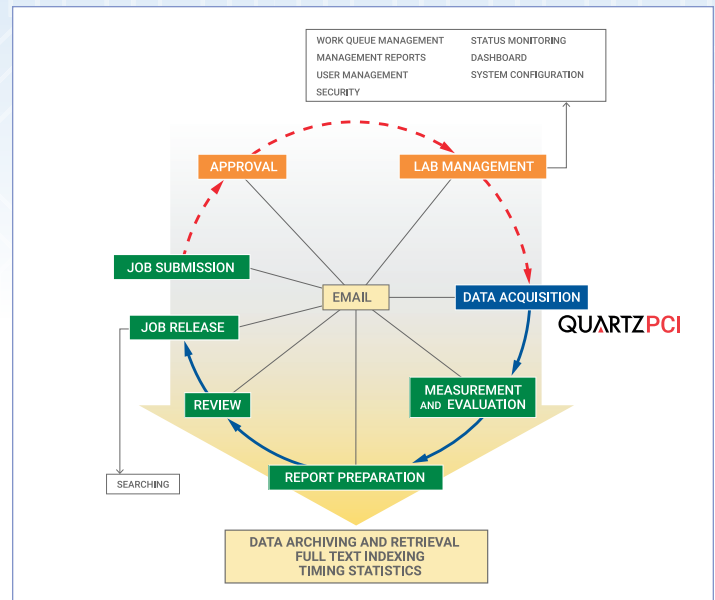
WORK QUEUE MANAGEMENT
MANAGEMENT REPORTS
USER MANAGEMENT
SECURITY

STATUS MONITORING
DASHBOARD
SYSTEM CONFIGURATION

APPROVAL

LAB MANAGEMENT

JOB SUBMISSION

EMAIL

DATA ACQUISITION

QUARTZPCI

JOB RELEASE

MEASUREMENT AND EVALUATION

REVIEW

REPORT PREPARATION

SEARCHING

DATA ARCHIVING AND RETRIEVAL
FULL TEXT INDEXING
TIMING STATISTICS